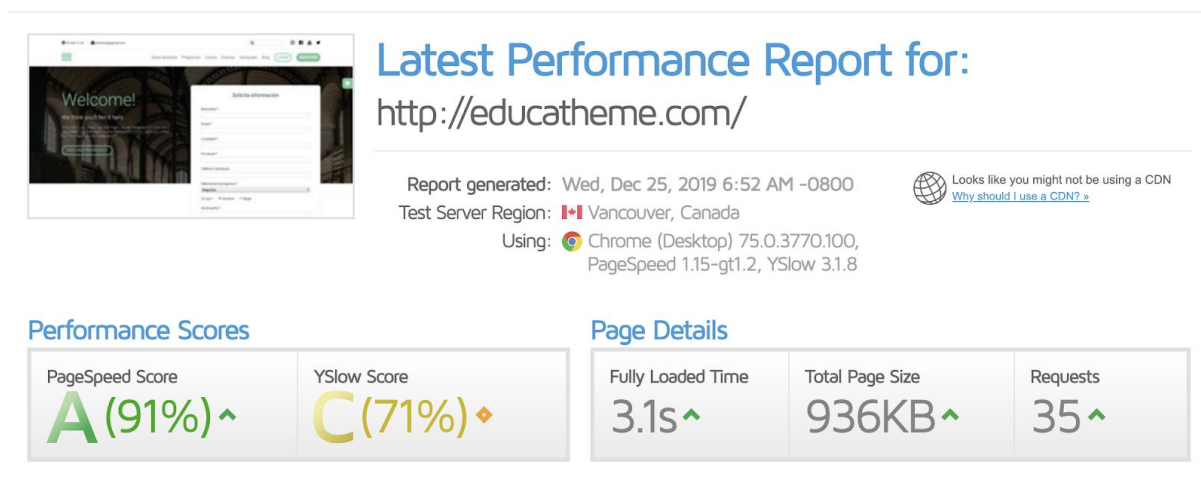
Welcome!

Solicita información

Latest Performance Report for:

http://educatheme.com/

Report generated: Wed, Dec 25, 2019 6:52 AM -0800

Test Server Region: Vancouver, Canada

Using: Chrome (Desktop) 75.0.3770.100, PageSpeed 1.15-gt1.2, YSlow 3.1.8

Looks like you might not be using a CDN
Why should I use a CDN? »

Performance Scores

| PageSpeed Score | YSlow Score |
|---|---|
| A (91%) | C (71%) |

Page Details

| Fully Loaded Time | Total Page Size | Requests |
|---|---|---|
| 3.1s | 936KB | 35 |